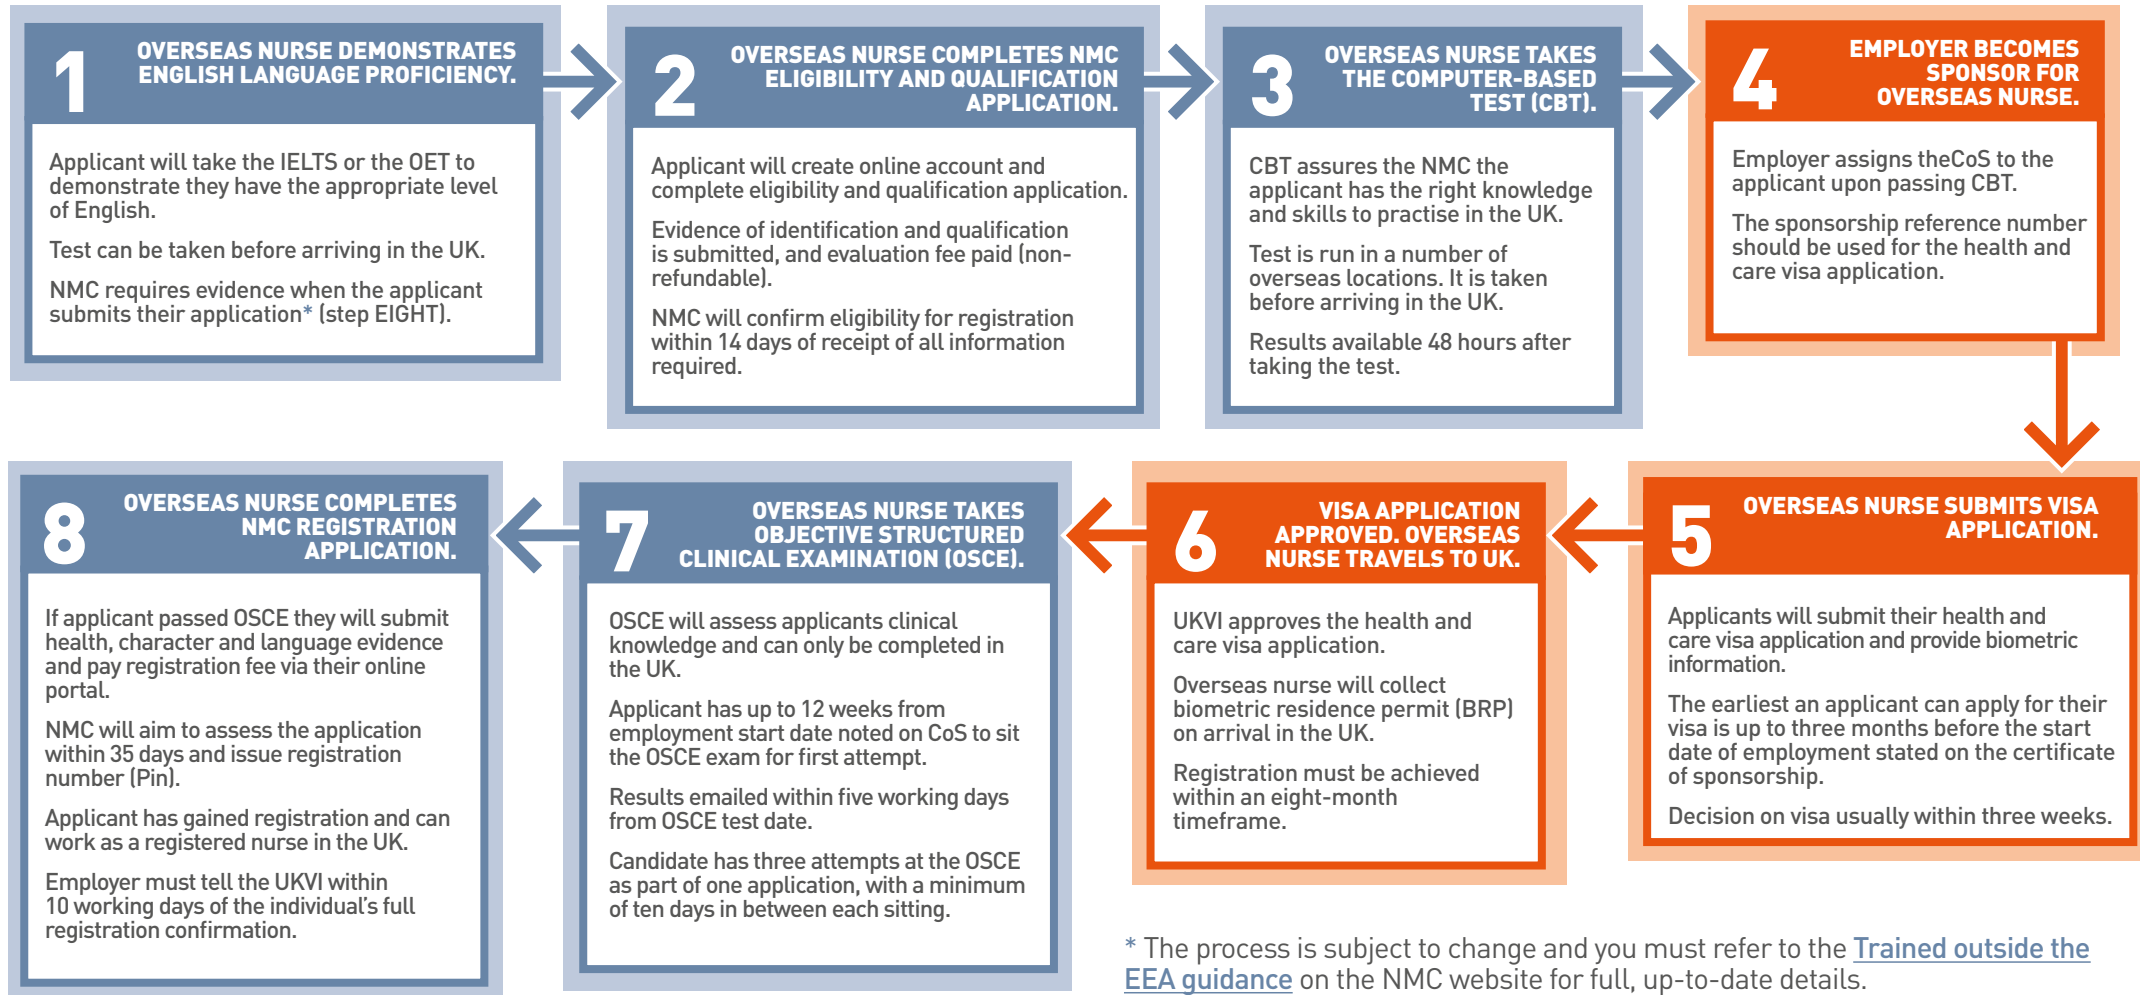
1 OVERSEAS NURSE DEMONSTRATES ENGLISH LANGUAGE PROFICIENCY.

Applicant will take the IELTS or the OET to demonstrate they have the appropriate level of English.

Test can be taken before arriving in the UK.

NMC requires evidence when the applicant submits their application* (step EIGHT).

2 OVERSEAS NURSE COMPLETES NMC ELIGIBILITY AND QUALIFICATION APPLICATION.

Applicant will create online account and complete eligibility and qualification application.

Evidence of identification and qualification is submitted, and evaluation fee paid (non-refundable).

NMC will confirm eligibility for registration within 14 days of receipt of all information required.

3 OVERSEAS NURSE TAKES THE COMPUTER-BASED TEST (CBT).

CBT assures the NMC the applicant has the right knowledge and skills to practise in the UK.

Test is run in a number of overseas locations. It is taken before arriving in the UK.

Results available 48 hours after taking the test.

4 EMPLOYER BECOMES SPONSOR FOR OVERSEAS NURSE.

Employer assigns theCoS to the applicant upon passing CBT.

The sponsorship reference number should be used for the health and care visa application.

5 OVERSEAS NURSE SUBMITS VISA APPLICATION.

Applicants will submit their health and care visa application and provide biometric information.

The earliest an applicant can apply for their visa is up to three months before the start date of employment stated on the certificate of sponsorship.

Decision on visa usually within three weeks.

6 VISA APPLICATION APPROVED. OVERSEAS NURSE TRAVELS TO UK.

UKVI approves the health and care visa application.

Overseas nurse will collect biometric residence permit (BRP) on arrival in the UK.

Registration must be achieved within an eight-month timeframe.

7 OVERSEAS NURSE TAKES OBJECTIVE STRUCTURED CLINICAL EXAMINATION (OSCE).

OSCE will assess applicants clinical knowledge and can only be completed in the UK.

Applicant has up to 12 weeks from employment start date noted on CoS to sit the OSCE exam for first attempt.

Results emailed within five working days from OSCE test date.

Candidate has three attempts at the OSCE as part of one application, with a minimum of ten days in between each sitting.

8 OVERSEAS NURSE COMPLETES NMC REGISTRATION APPLICATION.

If applicant passed OSCE they will submit health, character and language evidence and pay registration fee via their online portal.

NMC will aim to assess the application within 35 days and issue registration number (Pin).

Applicant has gained registration and can work as a registered nurse in the UK.

Employer must tell the UKVI within 10 working days of the individual's full registration confirmation.

* The process is subject to change and you must refer to the Trained outside the EEA guidance on the NMC website for full, up-to-date details.